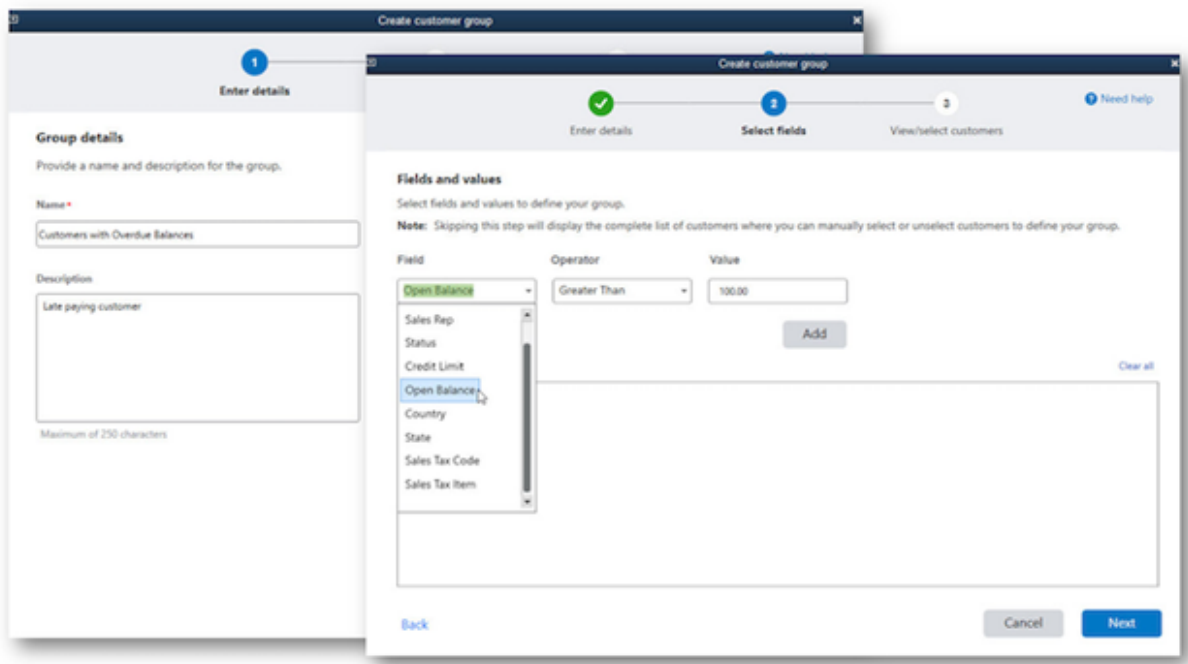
Create customer group

1
Enter details

Group details
Provide a name and description for the group.

Name *
Customers with Overdue Balances

Description
Late paying customer

Maximum of 250 characters

Create customer group

Enter details
2
Select fields
3
View/select customers

Need help

Fields and values
Select fields and values to define your group.
Note: Skipping this step will display the complete list of customers where you can manually select or unselect customers to define your group.

Field
Open Balance
Sales Rep
Status
Credit Limit
Open Balance
Country
State
Sales Tax Code
Sales Tax Item

Operator
Greater Than

Value
100.00

Add

Clear all

Back
Cancel
Next